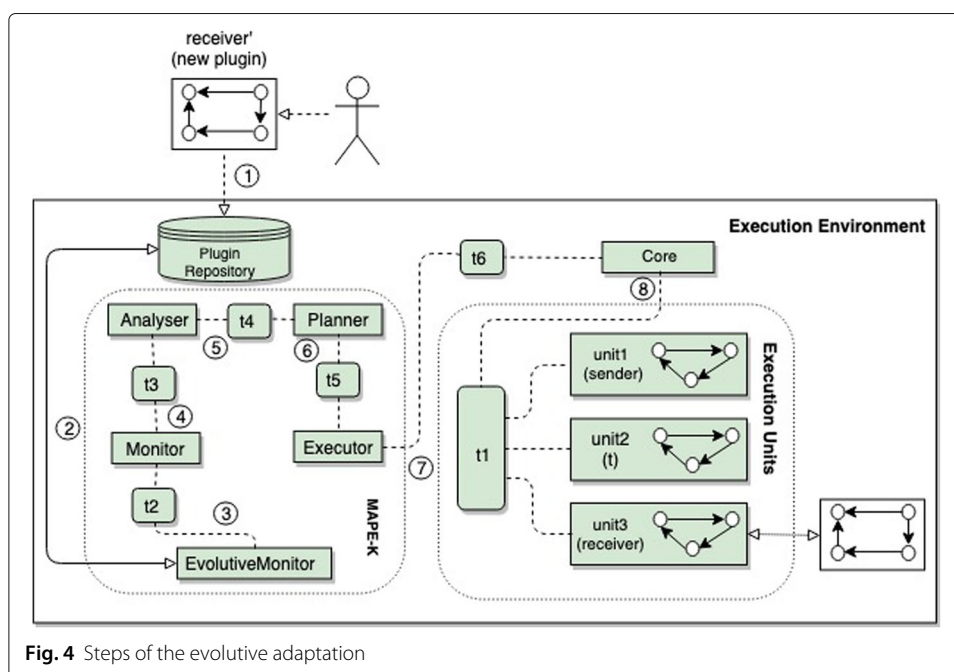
receiver' (new plugin)

①

Execution Environment

Plugin Repository

t6

Core

⑧

Analyser

t4

Planner

⑤

⑥

t3

t5

④

②

Monitor

Executor

⑦

t1

t2

③

EvolutiveMonitor

MAPE-K

unit1 (sender)

unit2 (t)

unit3 (receiver)

Execution Units

**Fig. 4** Steps of the evolutive adaptation